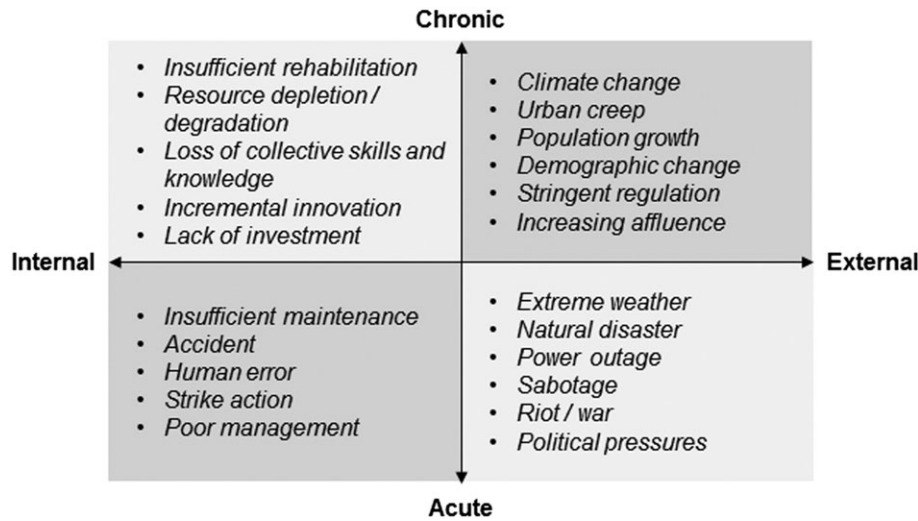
Chronic

- Insufficient rehabilitation
- Resource depletion / degradation
- Loss of collective skills and knowledge
- Incremental innovation
- Lack of investment

- Climate change
- Urban creep
- Population growth
- Demographic change
- Stringent regulation
- Increasing affluence

Internal

External

- Insufficient maintenance
- Accident
- Human error
- Strike action
- Poor management

- Extreme weather
- Natural disaster
- Power outage
- Sabotage
- Riot / war
- Political pressures

Acute